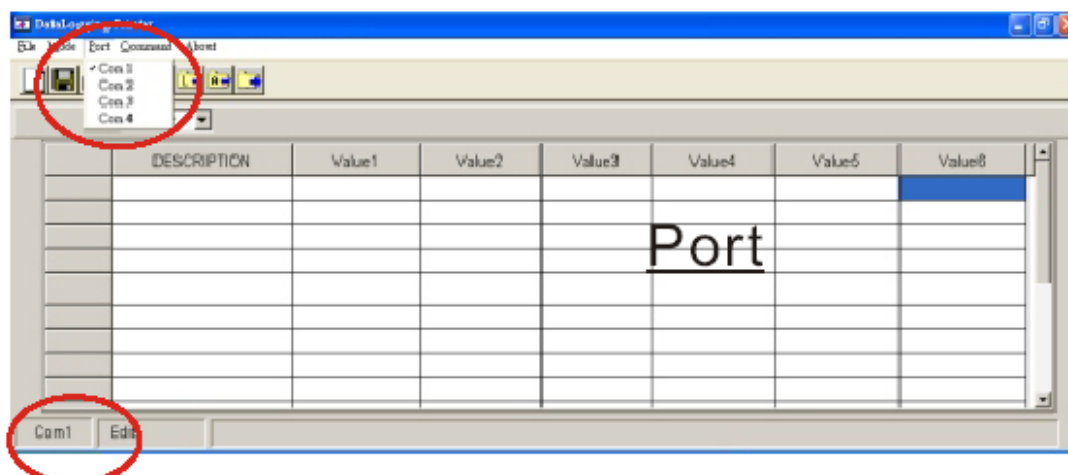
DataLogging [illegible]

File Mode Port Command About

✓Com 1
Com 2
Com 3
Com 4

| | DESCRIPTION | Value1 | Value2 | Value3 | Value4 | Value5 | Value6 |
|---|---|---|---|---|---|---|---|
| | | | | | | | |
| | | | | | | | |
| | | | | | | | |
| | | | | | | | |
| | | | | | | | |
| | | | | | | | |
| | | | | | | | |
| | | | | | | | |
| | | | | | | | |

Port

Com1 Edit